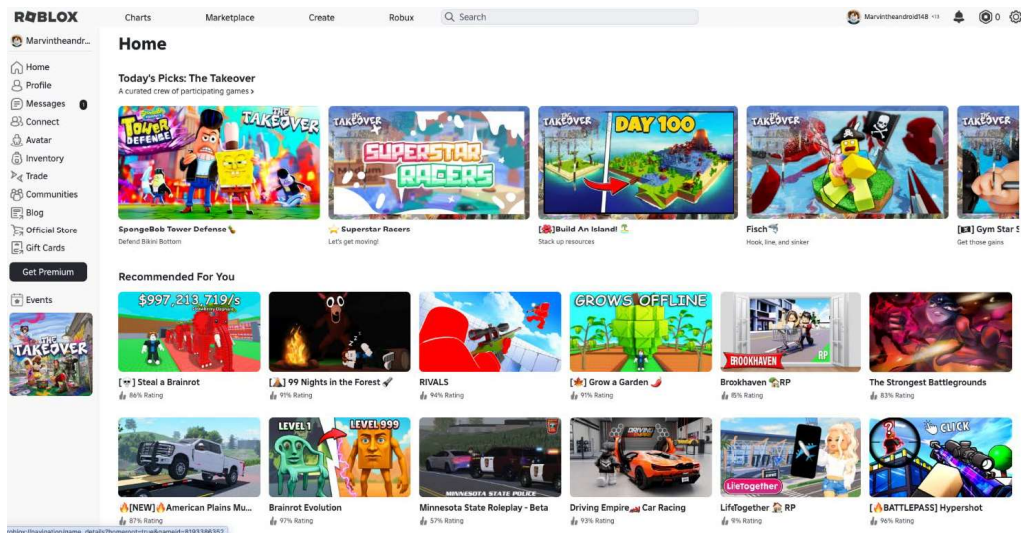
ROBLOX Charts Marketplace Create Robux Search

Marvintheandroid148 13+ 0

Marvintheandr...

Home
Profile
Messages 1
Connect
Avatar
Inventory
Trade
Communities
Blog
Official Store
Gift Cards
Get Premium
Events

THE TAKEOVER

Home

Today's Picks: The Takeover

A curated crew of participating games >

TOWER DEFENSE THE TAKEOVER
SpongeBob Tower Defense
Defend Bikini Bottom

THE TAKEOVER SUPERSTAR RACERS
Superstar Racers
Let's get moving!

THE TAKEOVER DAY 100
[ ] Build An Island!
Stack up resources

THE TAKEOVER
Fisch
Hook, line, and sinker

THE TAKEOVER
[ ] Gym Star S
Get those gains

Recommended For You

$997,213,719/s
[ ] Steal a Brainrot
86% Rating

[ ] 99 Nights in the Forest
91% Rating

RIVALS
94% Rating

GROWS OFFLINE
[ ] Grow a Garden
91% Rating

BROOKHAVEN RP
Brookhaven RP
85% Rating

The Strongest Battlegrounds
83% Rating

[NEW] American Plains Mu...
87% Rating

LEVEL 1 LEVEL 999
Brainrot Evolution
97% Rating

MINNESOTA STATE POLICE
Minnesota State Roleplay - Beta
57% Rating

Driving Empire Car Racing
93% Rating

LifeTogether
LifeTogether RP
91% Rating

CLICK
[ BATTLEPASS] Hypershot
96% Rating

roblox.com/navigation/game_details?homepgtrue&gameId=8193386352